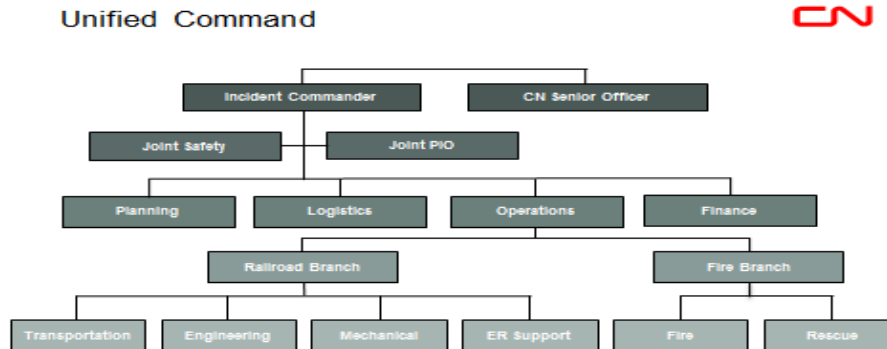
Unified Command

CN

Incident Commander

CN Senior Officer

Joint Safety

Joint PIO

Planning

Logistics

Operations

Finance

Railroad Branch

Fire Branch

Transportation

Engineering

Mechanical

ER Support

Fire

Rescue